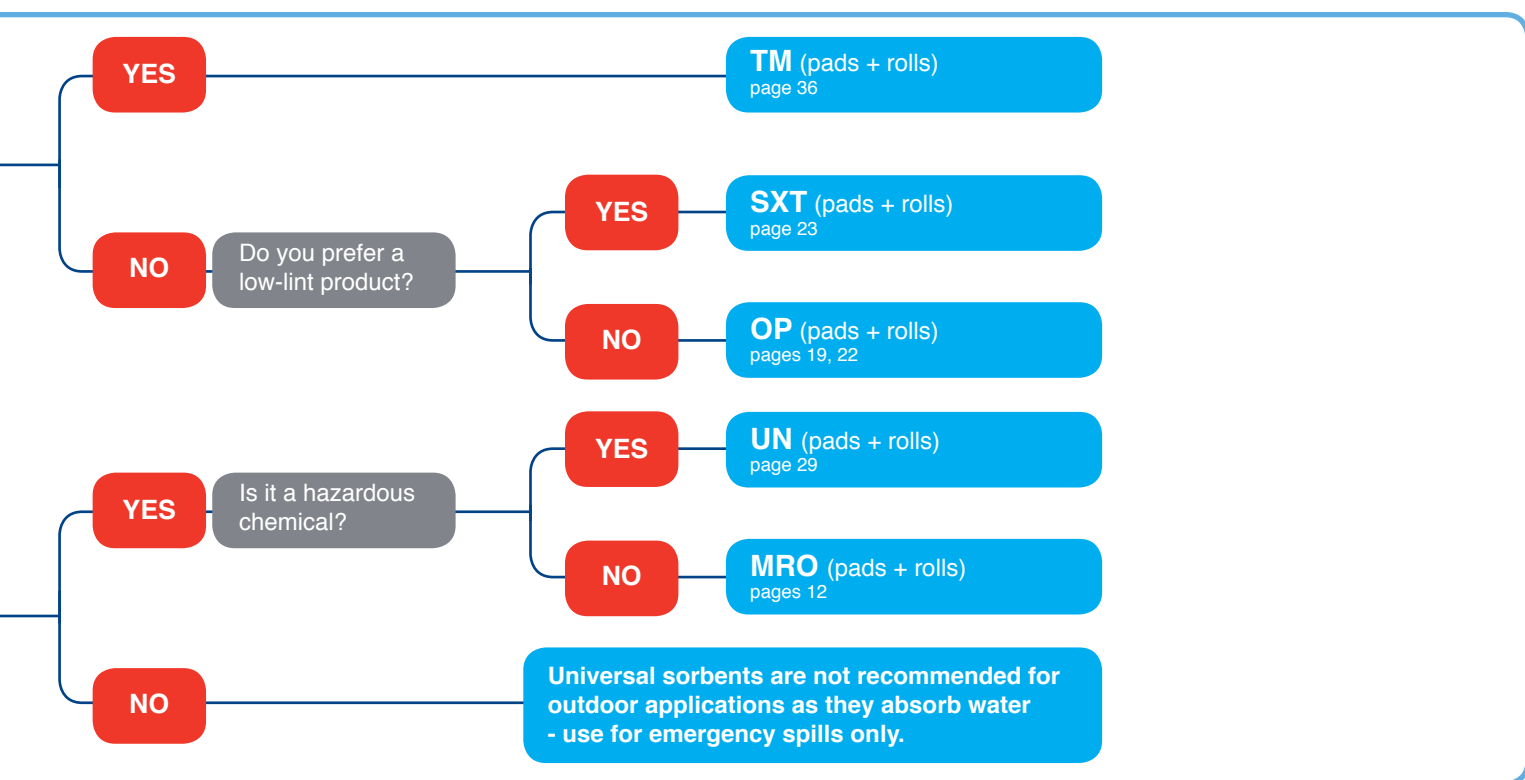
YES

TM (pads + rolls)
page 36

NO

Do you prefer a low-lint product?

YES

SXT (pads + rolls)
page 23

NO

OP (pads + rolls)
pages 19, 22

YES

Is it a hazardous chemical?

YES

UN (pads + rolls)
page 29

NO

MRO (pads + rolls)
pages 12

NO

Universal sorbents are not recommended for outdoor applications as they absorb water - use for emergency spills only.